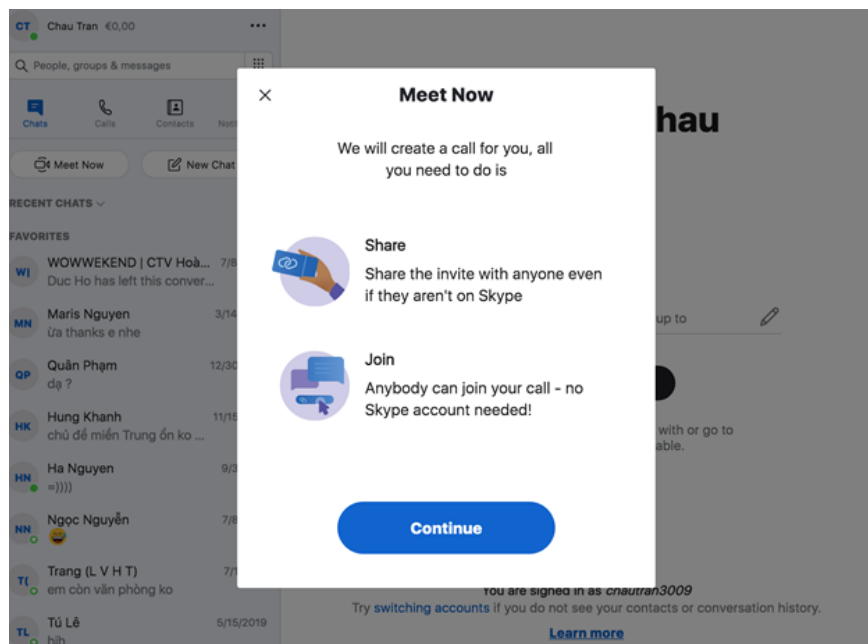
CT Chau Tran €0,00 •••

People, groups & messages

Chats Calls Contacts Noti

Meet Now New Chat

RECENT CHATS

FAVORITES

WI WOWWEKEND | CTV Hoà... 7/8
Duc Ho has left this conver...

MN Maris Nguyen 3/14
ừa thanks e nhe

QP Quân Phạm 12/30
dạ ?

HK Hung Khanh 11/15
chủ đề miền Trung ồn ko ...

HN Ha Nguyen 9/3
=))))

NN Ngọc Nguyễn 7/8
😄

T( Trang (L V H T) 7/1
em còn văn phòng ko

TL Tú Lê 5/15/2019
hih

hau

up to

with or go to
able.

You are signed in as chautran3009
Try switching accounts if you do not see your contacts or conversation history.

Learn more

Meet Now

We will create a call for you, all you need to do is

Share
Share the invite with anyone even if they aren't on Skype

Join
Anybody can join your call - no Skype account needed!

Continue